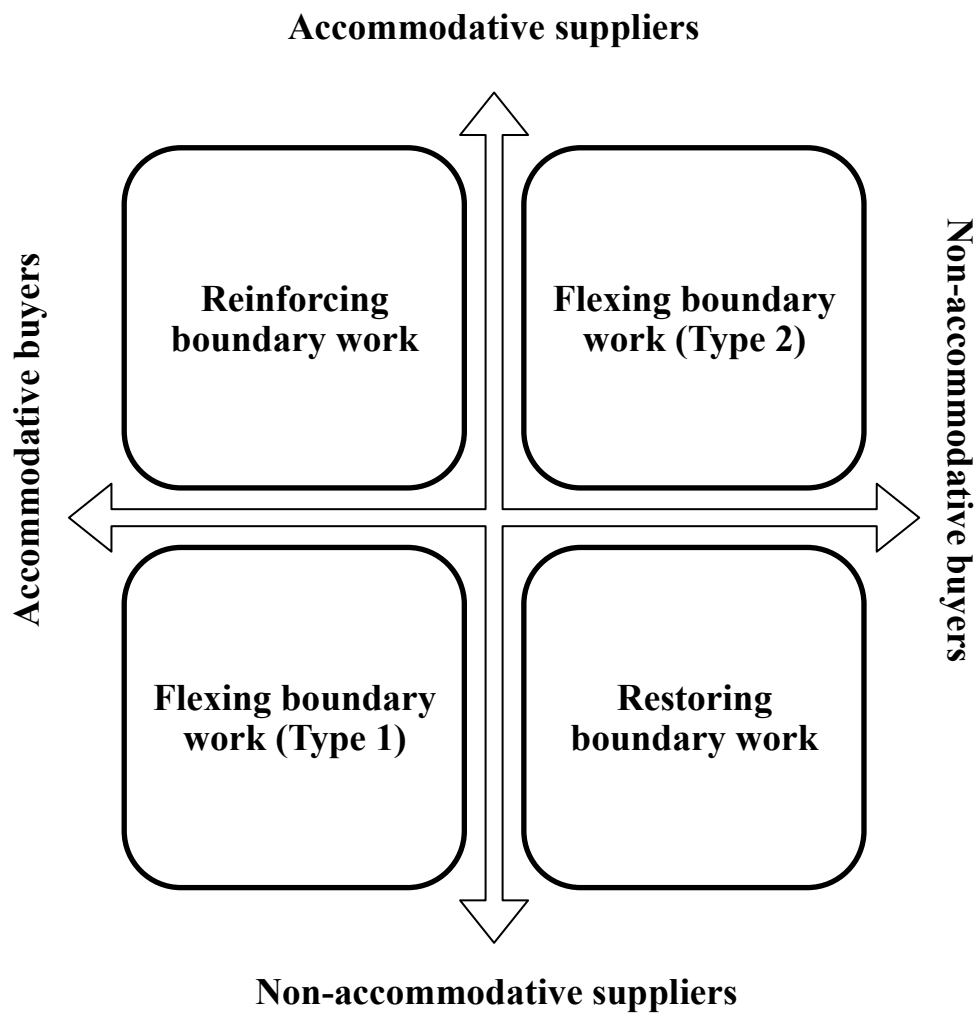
Accommodative suppliers

Accommodative buyers

Reinforcing boundary work

Flexing boundary work (Type 2)

Non-accommodative buyers

Flexing boundary work (Type 1)

Restoring boundary work

Non-accommodative suppliers